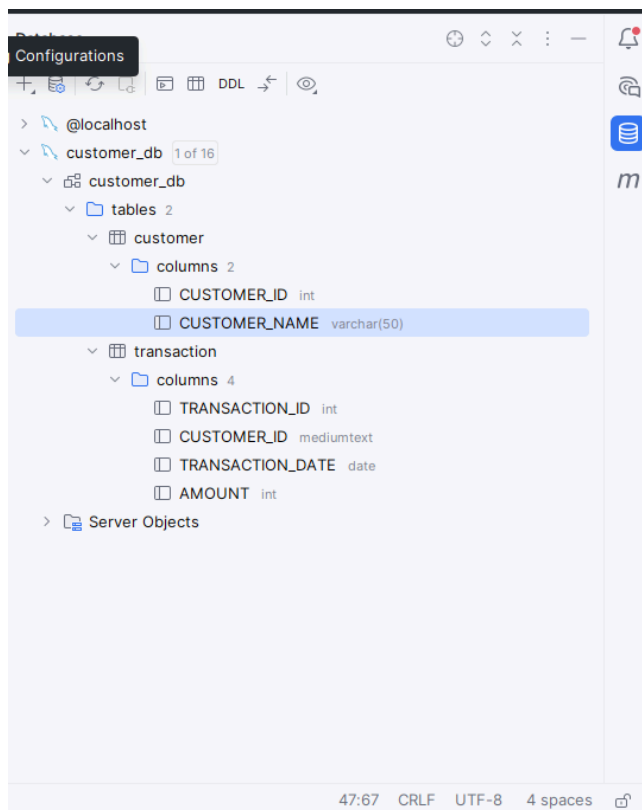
Configurations

DDL

@localhost
customer_db 1 of 16
customer_db
tables 2
customer
columns 2
CUSTOMER_ID int
CUSTOMER_NAME varchar(50)
transaction
columns 4
TRANSACTION_ID int
CUSTOMER_ID mediumtext
TRANSACTION_DATE date
AMOUNT int
Server Objects

m

47:67 CRLF UTF-8 4 spaces